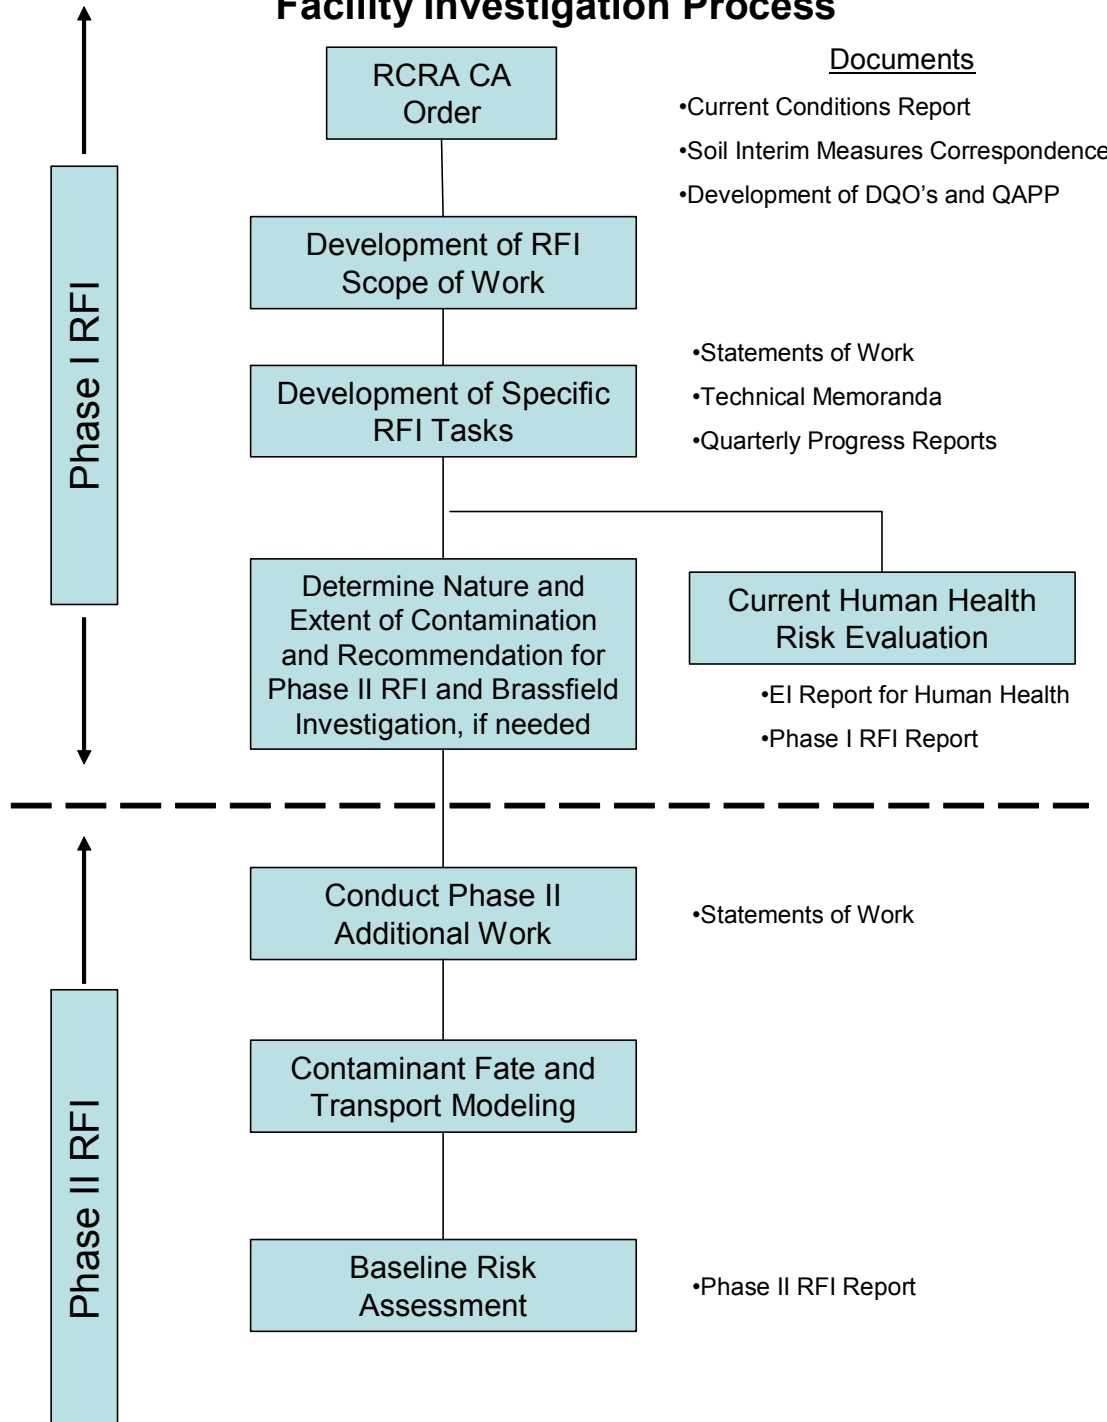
Facility Investigation Process

Phase I RFI

RCRA CA Order

Documents

•Current Conditions Report

•Soil Interim Measures Correspondence

•Development of DQO's and QAPP

Development of RFI Scope of Work

Development of Specific RFI Tasks

•Statements of Work

•Technical Memoranda

•Quarterly Progress Reports

Determine Nature and Extent of Contamination and Recommendation for Phase II RFI and Brassfield Investigation, if needed

Current Human Health Risk Evaluation

•EI Report for Human Health

•Phase I RFI Report

Phase II RFI

Conduct Phase II Additional Work

•Statements of Work

Contaminant Fate and Transport Modeling

Baseline Risk Assessment

•Phase II RFI Report